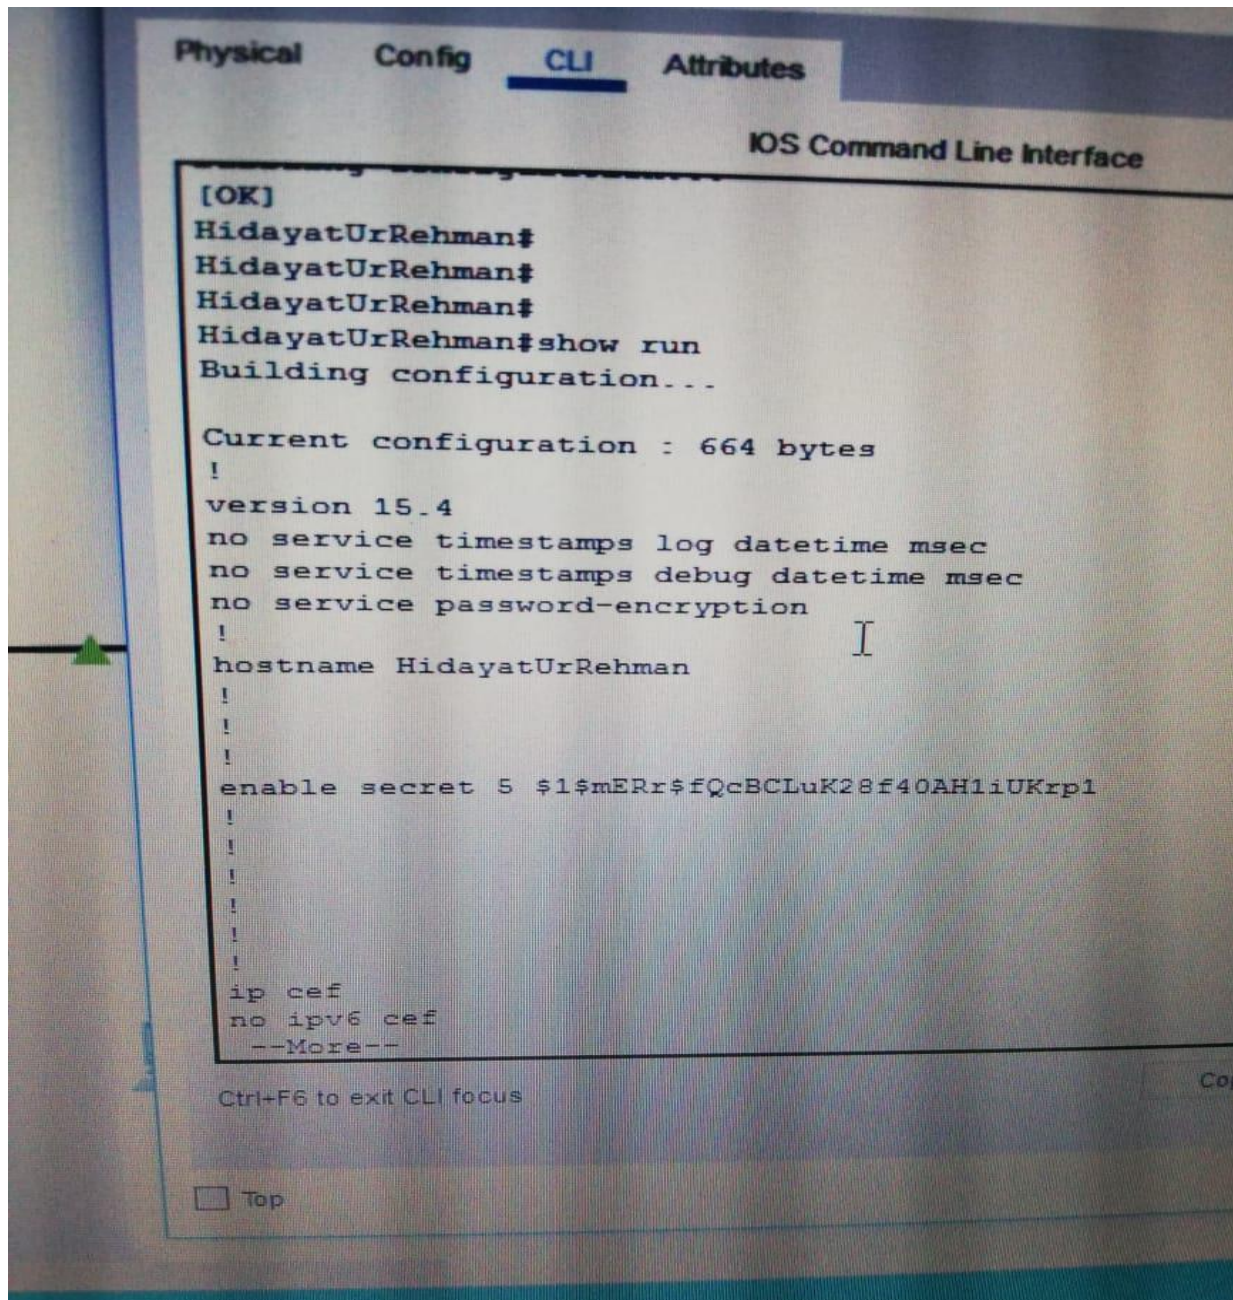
Physical Config CLI Attributes

IOS Command Line Interface

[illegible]
[OK]
HidayatUrRehman#
HidayatUrRehman#
HidayatUrRehman#
HidayatUrRehman#show run
Building configuration...

Current configuration : 664 bytes
!
version 15.4
no service timestamps log datetime msec
no service timestamps debug datetime msec
no service password-encryption
!
hostname HidayatUrRehman
!
!
!
enable secret 5 $1$mERr$fQcBCLuK28f40AH1iUKrp1
!
!
!
!
!
!
ip cef
no ipv6 cef
--More--

Ctrl+F6 to exit CLI focus

Co

Top